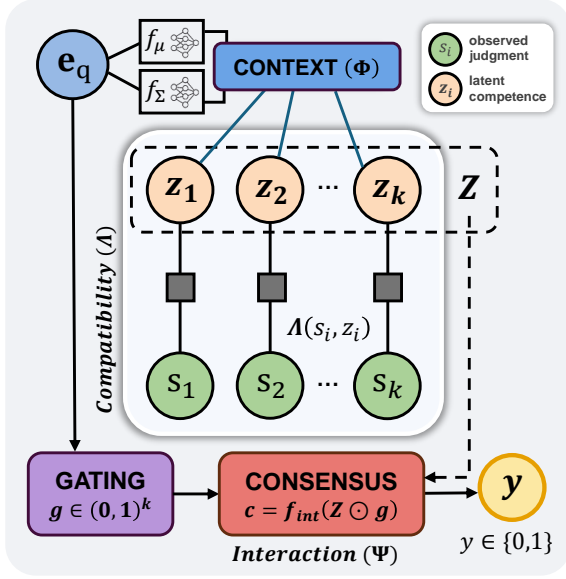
$\mathbf{e}_q$

$f_\mu$

$f_\Sigma$

CONTEXT ($\Phi$)

$s_i$ observed judgment

$z_i$ latent competence

$z_1$ $z_2$ ··· $z_k$

$Z$

Compatibility ($\Lambda$)

$\Lambda(s_i, z_i)$

$s_1$ $s_2$ ··· $s_k$

GATING

$g \in (0,1)^k$

CONSENSUS

$c = f_{int}(Z \odot g)$

Interaction ($\Psi$)

$y$

$y \in \{0,1\}$